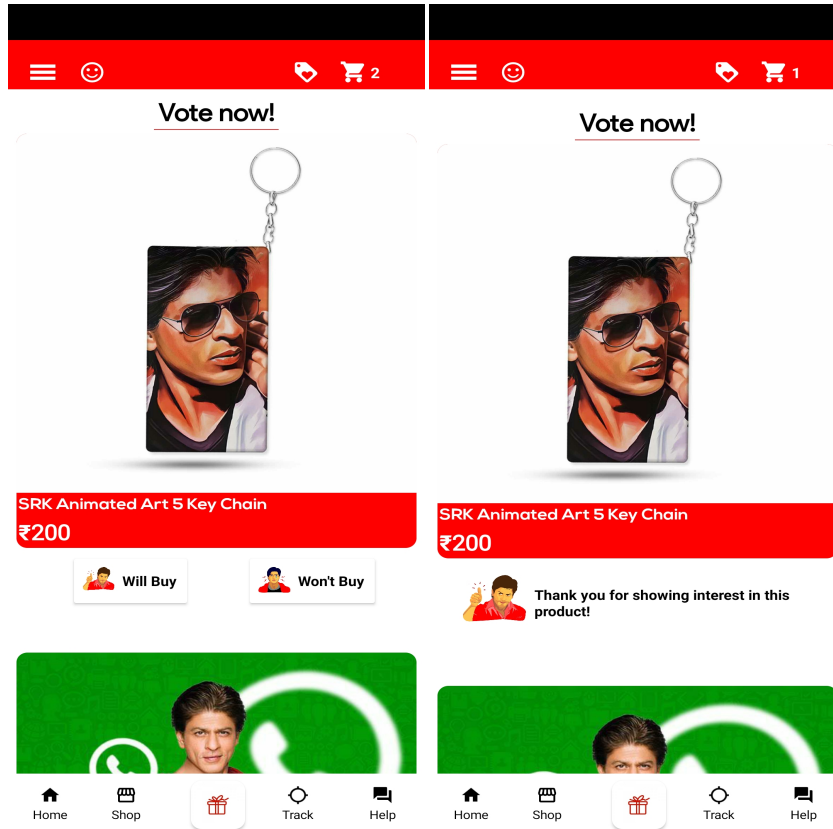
2

Vote now!

SRK Animated Art 5 Key Chain
₹200

Will Buy

Won't Buy

Home Shop Track Help

1

Vote now!

SRK Animated Art 5 Key Chain
₹200

Thank you for showing interest in this product!

Home Shop Track Help